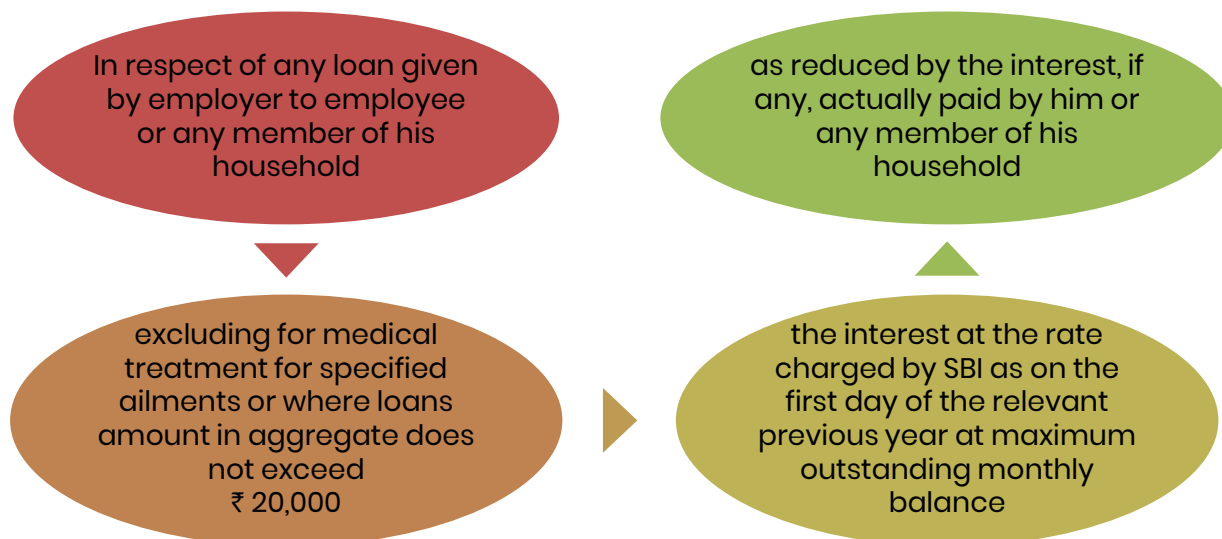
In respect of any loan given by employer to employee or any member of his household

excluding for medical treatment for specified ailments or where loans amount in aggregate does not exceed ₹ 20,000

the interest at the rate charged by SBI as on the first day of the relevant previous year at maximum outstanding monthly balance

as reduced by the interest, if any, actually paid by him or any member of his household